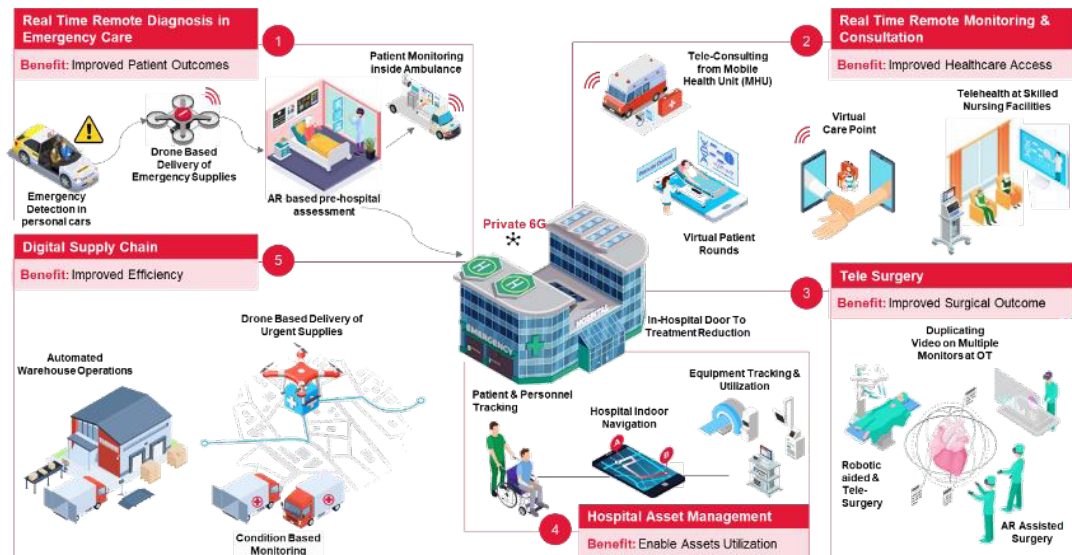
Real Time Remote Diagnosis in Emergency Care

Benefit: Improved Patient Outcomes

1

Patient Monitoring inside Ambulance

Emergency Detection in personal cars

Drone Based Delivery of Emergency Supplies

AR based pre-hospital assessment

Real Time Remote Monitoring & Consultation

Benefit: Improved Healthcare Access

2

Tele-Consulting from Mobile Health Unit (MHU)

Virtual Care Point

Telehealth at Skilled Nursing Facilities

Virtual Patient Rounds

Private 6G

Digital Supply Chain

Benefit: Improved Efficiency

5

Drone Based Delivery of Urgent Supplies

Automated Warehouse Operations

Condition Based Monitoring

EMERGENCY

HOSPITAL

In-Hospital Door To Treatment Reduction

Tele Surgery

3

Benefit: Improved Surgical Outcome

Duplicating Video on Multiple Monitors at OT

Robotic aided & Tele-Surgery

AR Assisted Surgery

Patient & Personnel Tracking

Equipment Tracking & Utilization

Hospital Indoor Navigation

4

Hospital Asset Management

Benefit: Enable Assets Utilization